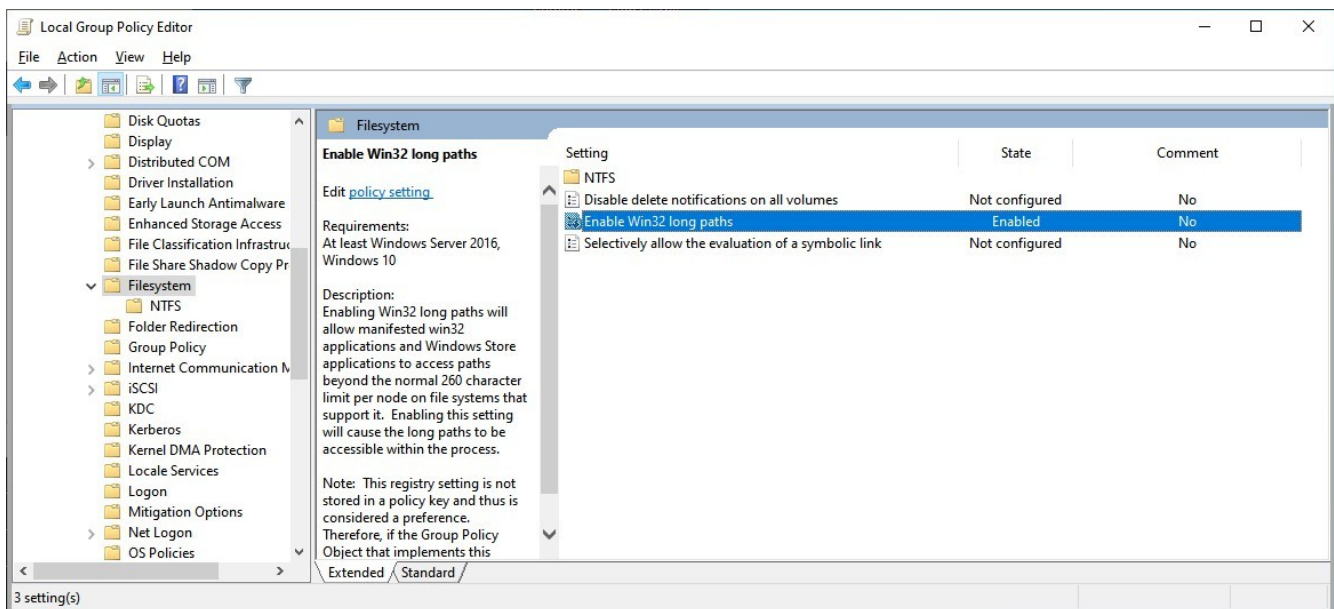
Local Group Policy Editor

File Action View Help

Disk Quotas
Display
Distributed COM
Driver Installation
Early Launch Antimalware
Enhanced Storage Access
File Classification Infrastruc
File Share Shadow Copy Pr
Filesystem
NTFS
Folder Redirection
Group Policy
Internet Communication M
iSCSI
KDC
Kerberos
Kernel DMA Protection
Locale Services
Logon
Mitigation Options
Net Logon
OS Policies

Filesystem

Enable Win32 long paths

Edit policy setting

Requirements:
At least Windows Server 2016, Windows 10

Description:
Enabling Win32 long paths will allow manifested win32 applications and Windows Store applications to access paths beyond the normal 260 character limit per node on file systems that support it. Enabling this setting will cause the long paths to be accessible within the process.

Note: This registry setting is not stored in a policy key and thus is considered a preference. Therefore, if the Group Policy Object that implements this

| Setting | State | Comment |
|---|---|---|
| NTFS | | |
| Disable delete notifications on all volumes | Not configured | No |
| Enable Win32 long paths | Enabled | No |
| Selectively allow the evaluation of a symbolic link | Not configured | No |

Extended Standard

3 setting(s)